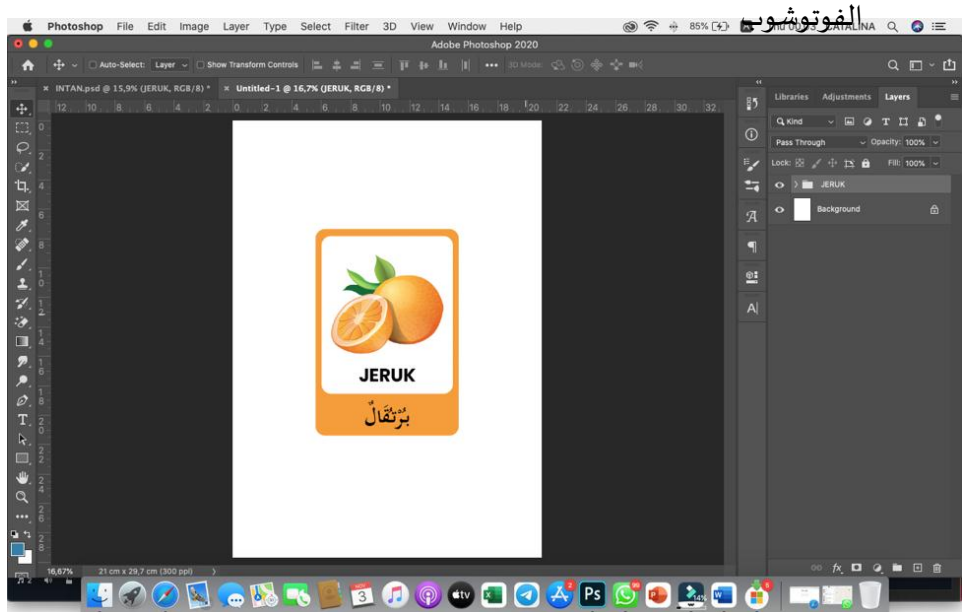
Photoshop File Edit Image Layer Type Select Filter 3D View Window Help
85%
الفوتوشوب
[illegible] CATALINA

Adobe Photoshop 2020

Auto-Select: Layer Show Transform Controls 3D Mode:

× INTAN.psd @ 15,9% (JERUK, RGB/8) * × Untitled-1 @ 16,7% (JERUK, RGB/8) *

12 10 8 6 4 2 0 2 4 6 8 10 12 14 16 18 20 22 24 26 28 30 32

JERUK
بُرْتُقَالٌ

Libraries Adjustments Layers
Kind
Pass Through Opacity: 100%
Lock: Fill: 100%
JERUK
Background

16,67% 21 cm x 29,7 cm (300 ppi)

3